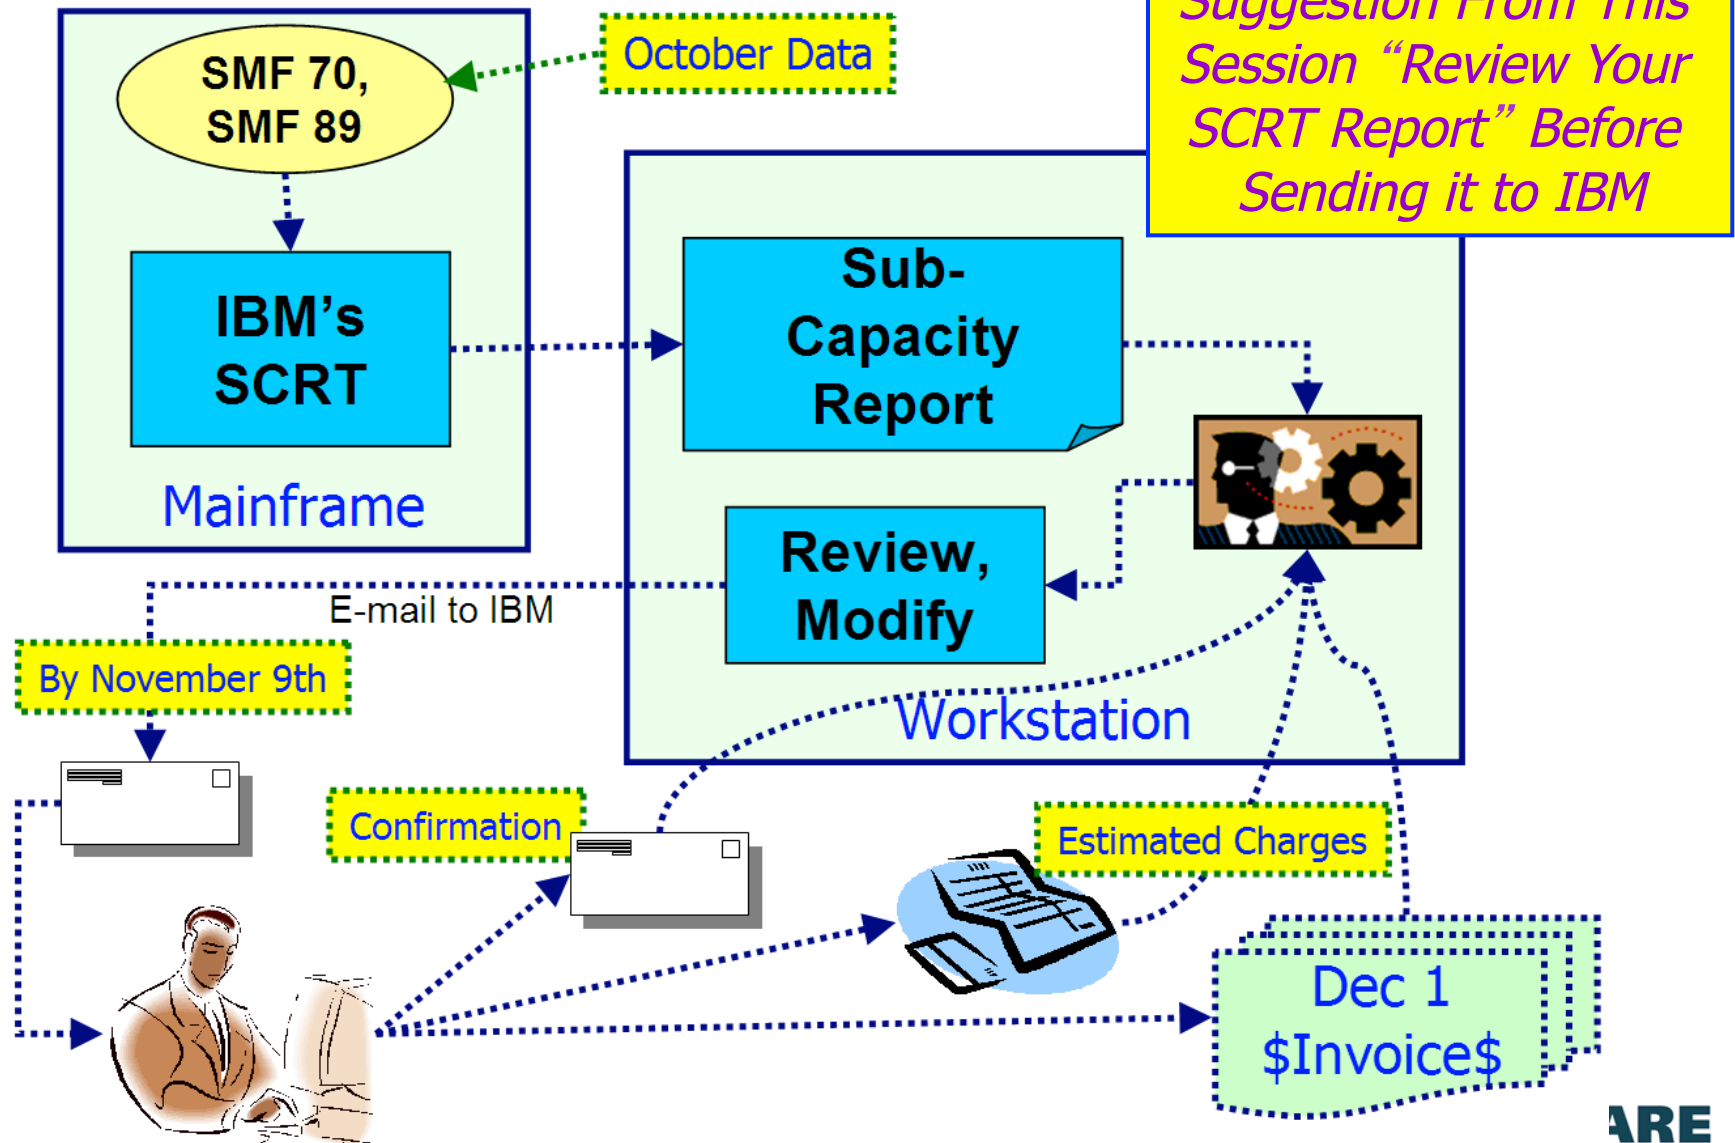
SMF 70, SMF 89

October Data

IBM's SCRT

Mainframe

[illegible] From This Session "Review Your SCRT Report" Before Sending it to IBM

Sub-Capacity Report

Review, Modify

Workstation

E-mail to IBM

By November 9th

Confirmation

Estimated Charges

Dec 1 $Invoice$

ARE